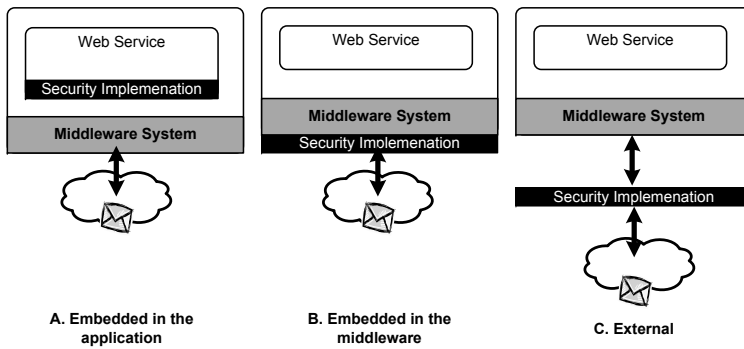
Web Service

Security Implemenation

Middleware System

A. Embedded in the application

Web Service

Middleware System

Security Imolemenation

B. Embedded in the middleware

Web Service

Middleware System

Security Implemenation

C. External